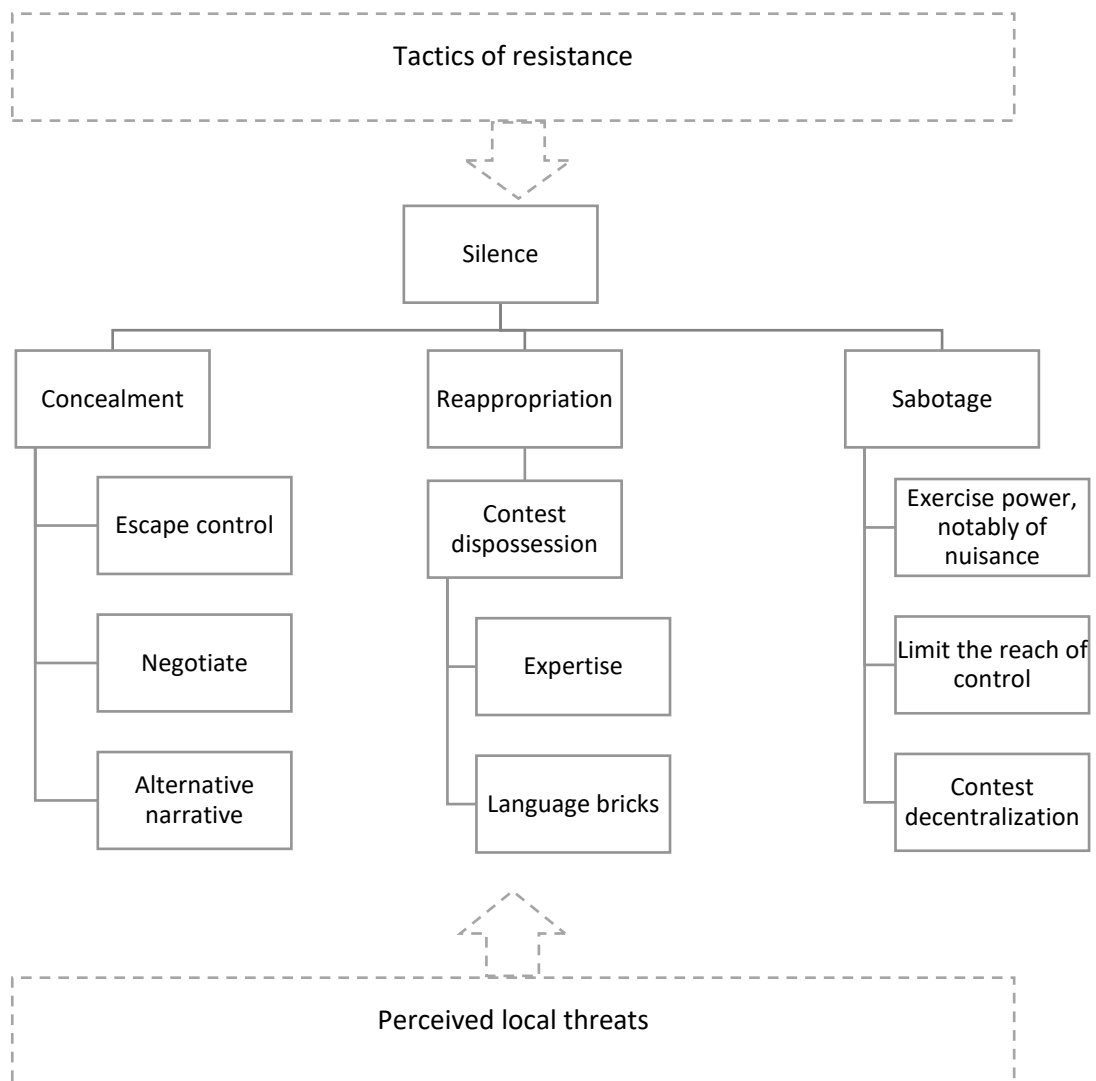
Tactics of resistance

Silence

Concealment

Escape control

Negotiate

Alternative narrative

Reappropriation

Contest dispossession

Expertise

Language bricks

Sabotage

Exercise power, notably of nuisance

Limit the reach of control

Contest decentralization

Perceived local threats